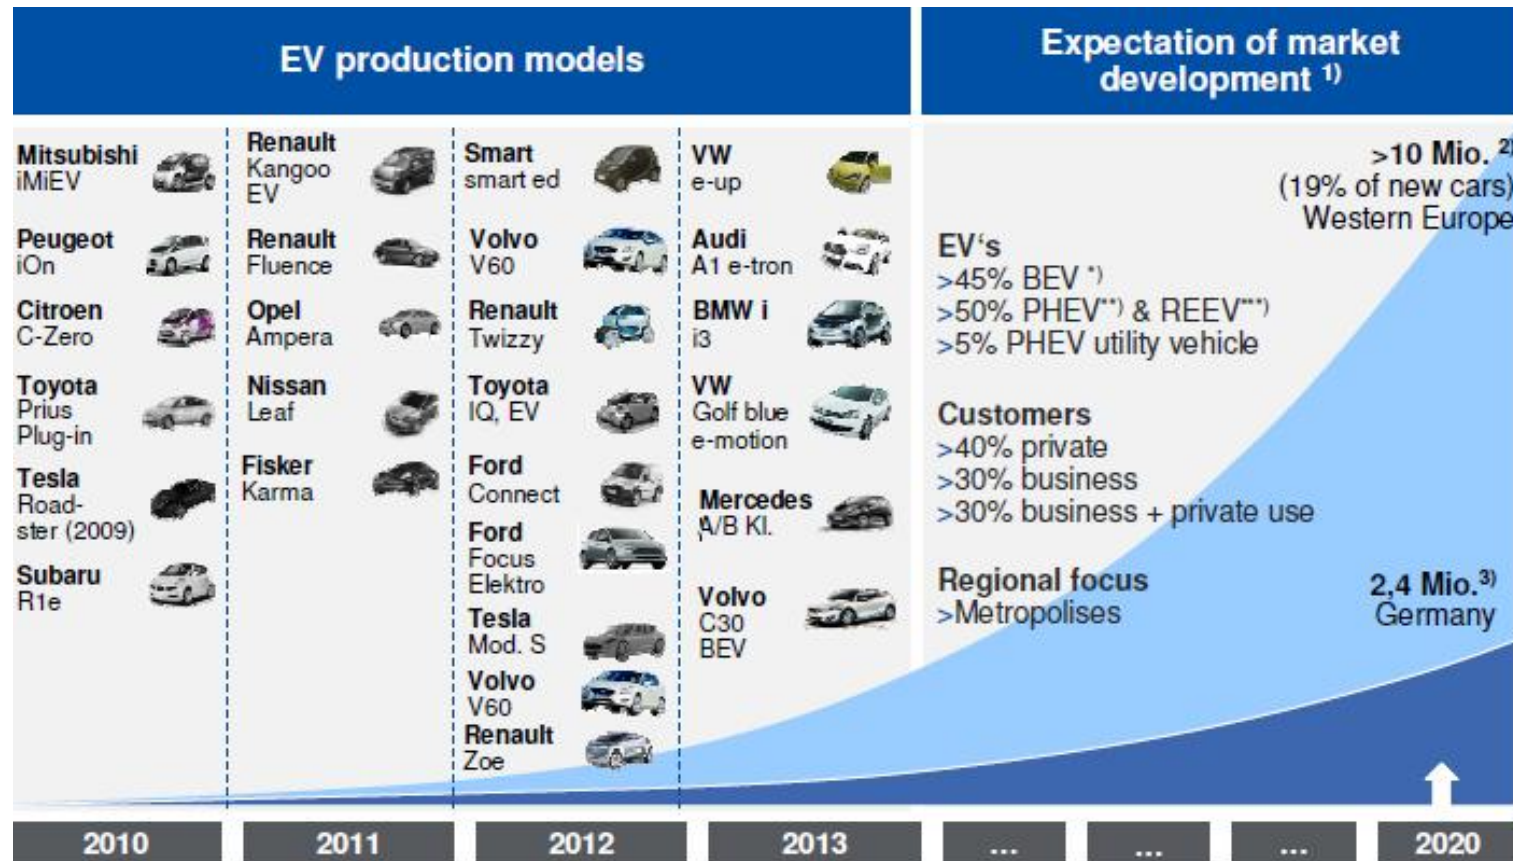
EV production models

Expectation of market development $^{1)}$

Mitsubishi iMiEV

Peugeot iOn

Citroen C-Zero

Toyota Prius Plug-in

Tesla Roadster (2009)

Subaru R1e

Renault Kangoo EV

Renault Fluence

Opel Ampera

Nissan Leaf

Fisker Karma

Smart smart ed

Volvo V60

Renault Twizzy

Toyota IQ, EV

Ford Connect

Ford Focus Elektro

Tesla Mod. S

Volvo V60

Renault Zoe

VW e-up

Audi A1 e-tron

BMW i i3

VW Golf blue e-motion

Mercedes A/B Kl.

Volvo C30 BEV

>10 Mio. $^{2)}$ (19% of new cars) Western Europe

EV's
>45% BEV $^{*)}$
>50% PHEV$^{**)}$ & REEV$^{***)}$
>5% PHEV utility vehicle

Customers
>40% private
>30% business
>30% business + private use

Regional focus
>Metropolises

2,4 Mio.$^{3)}$ Germany

2010 | 2011 | 2012 | 2013 | ... | ... | ... | 2020